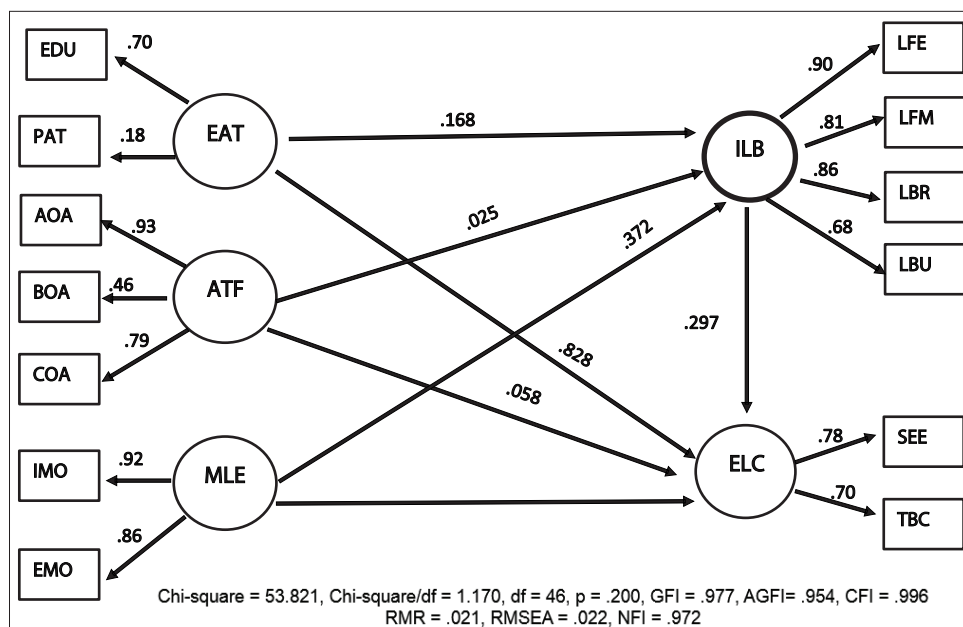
EDU
.70
PAT
.18
EAT
.168
AOA
.93
.025
BOA
.46
ATF
.372
.79
COA
.828
.058
IMO
.92
MLE
.86
EMO
ILB
.90
LFE
.81
LFM
.86
LBR
.68
LBU
.297
ELC
.78
SEE
.70
TBC

Chi-square = 53.821, Chi-square/df = 1.170, df = 46, p = .200, GFI = .977, AGFI= .954, CFI = .996
RMR = .021, RMSEA = .022, NFI = .972